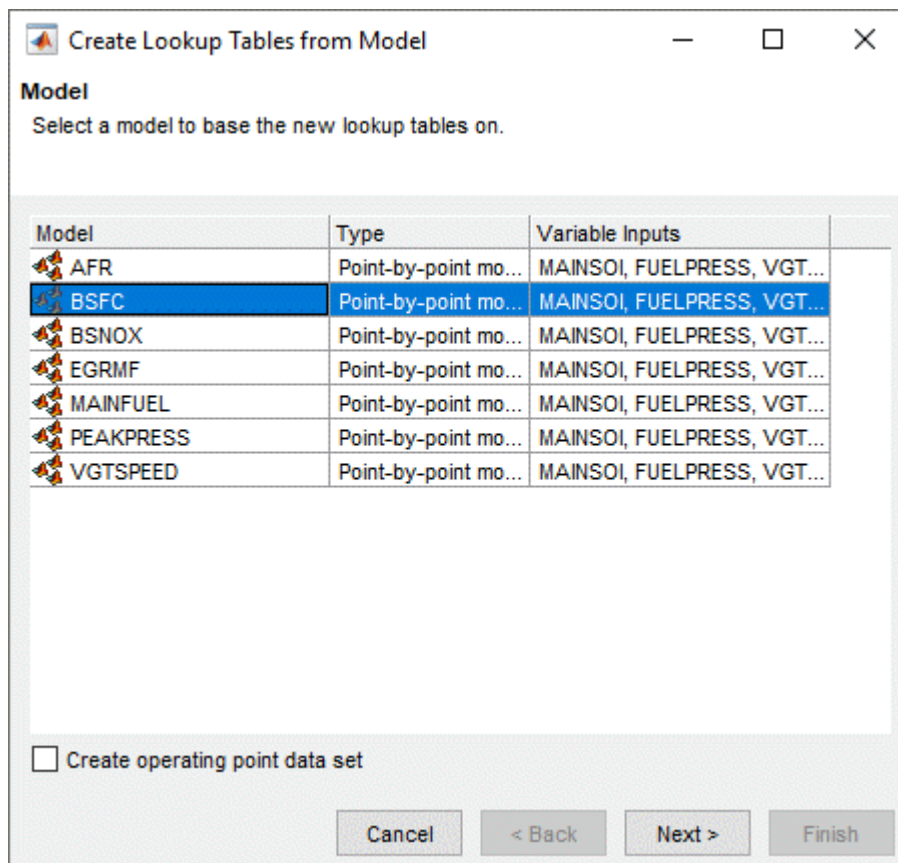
Create Lookup Tables from Model

Model

Select a model to base the new lookup tables on.

| Model | Type | Variable Inputs |
|---|---|---|
| AFR | Point-by-point mo... | MAINSOI, FUELPRESS, VGT... |
| BSFC | Point-by-point mo... | MAINSOI, FUELPRESS, VGT... |
| BSNOX | Point-by-point mo... | MAINSOI, FUELPRESS, VGT... |
| EGRMF | Point-by-point mo... | MAINSOI, FUELPRESS, VGT... |
| MAINFUEL | Point-by-point mo... | MAINSOI, FUELPRESS, VGT... |
| PEAKPRESS | Point-by-point mo... | MAINSOI, FUELPRESS, VGT... |
| VGTSPEED | Point-by-point mo... | MAINSOI, FUELPRESS, VGT... |

Create operating point data set

Cancel

< Back

Next >

Finish